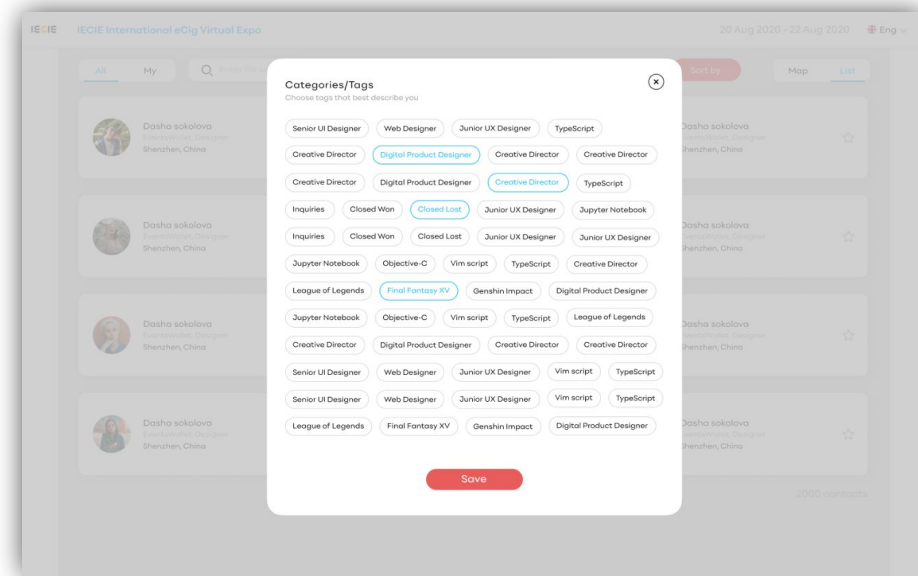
IECIE IECIE International eCig Virtual Expo
20 Aug 2020 - 22 Aug 2020 Eng

All My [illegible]
Sort by
Map List

Dasha sokolova
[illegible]
Shenzhen, China

Dasha sokolova
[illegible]
Shenzhen, China

Dasha sokolova
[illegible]
Shenzhen, China

Dasha sokolova
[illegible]
Shenzhen, China

Dasha sokolova
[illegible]
Shenzhen, China

Dasha sokolova
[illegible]
Shenzhen, China

Dasha sokolova
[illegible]
Shenzhen, China

Dasha sokolova
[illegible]
Shenzhen, China

2000 contacts

Categories/Tags
Choose tags that best describe you

Senior UI Designer
Web Designer
Junior UX Designer
TypeScript
Creative Director
Digital Product Designer
Creative Director
Creative Director
Creative Director
Digital Product Designer
Creative Director
TypeScript
Inquiries
Closed Won
Closed Lost
Junior UX Designer
Jupyter Notebook
Inquiries
Closed Won
Closed Lost
Junior UX Designer
Junior UX Designer
Jupyter Notebook
Objective-C
Vim script
TypeScript
Creative Director
League of Legends
Final Fantasy XV
Genshin Impact
Digital Product Designer
Jupyter Notebook
Objective-C
Vim script
TypeScript
League of Legends
Creative Director
Digital Product Designer
Creative Director
Creative Director
Senior UI Designer
Web Designer
Junior UX Designer
Vim script
TypeScript
Senior UI Designer
Web Designer
Junior UX Designer
Vim script
TypeScript
League of Legends
Final Fantasy XV
Genshin Impact
Digital Product Designer

Save